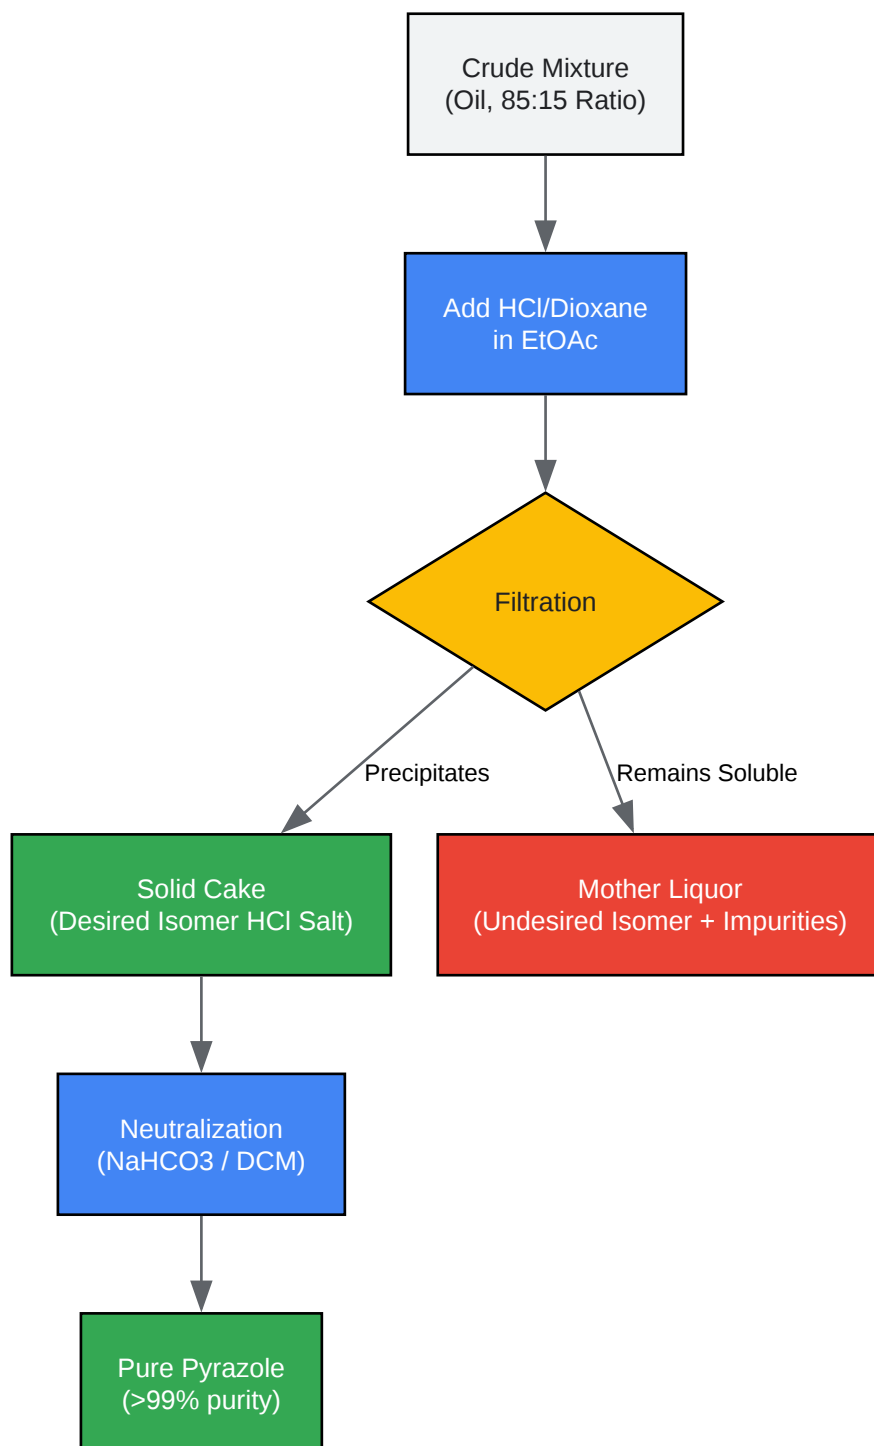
Crude Mixture
(Oil, 85:15 Ratio)

Add HCl/Dioxane
in EtOAc

Filtration

Precipitates

Remains Soluble

Solid Cake
(Desired Isomer HCl Salt)

Mother Liquor
(Undesired Isomer + Impurities)

Neutralization
(NaHCO3 / DCM)

Pure Pyrazole
(>99% purity)